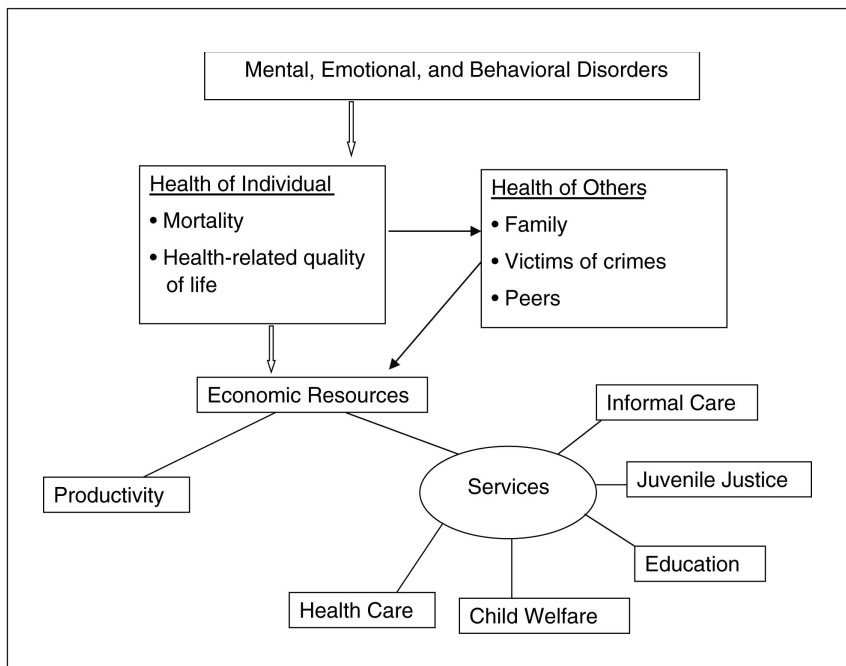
Mental, Emotional, and Behavioral Disorders

Health of Individual
• Mortality
• Health-related quality of life

Health of Others
• Family
• Victims of crimes
• Peers

Economic Resources

Informal Care

Productivity

Services

Juvenile Justice

Education

Health Care

Child Welfare